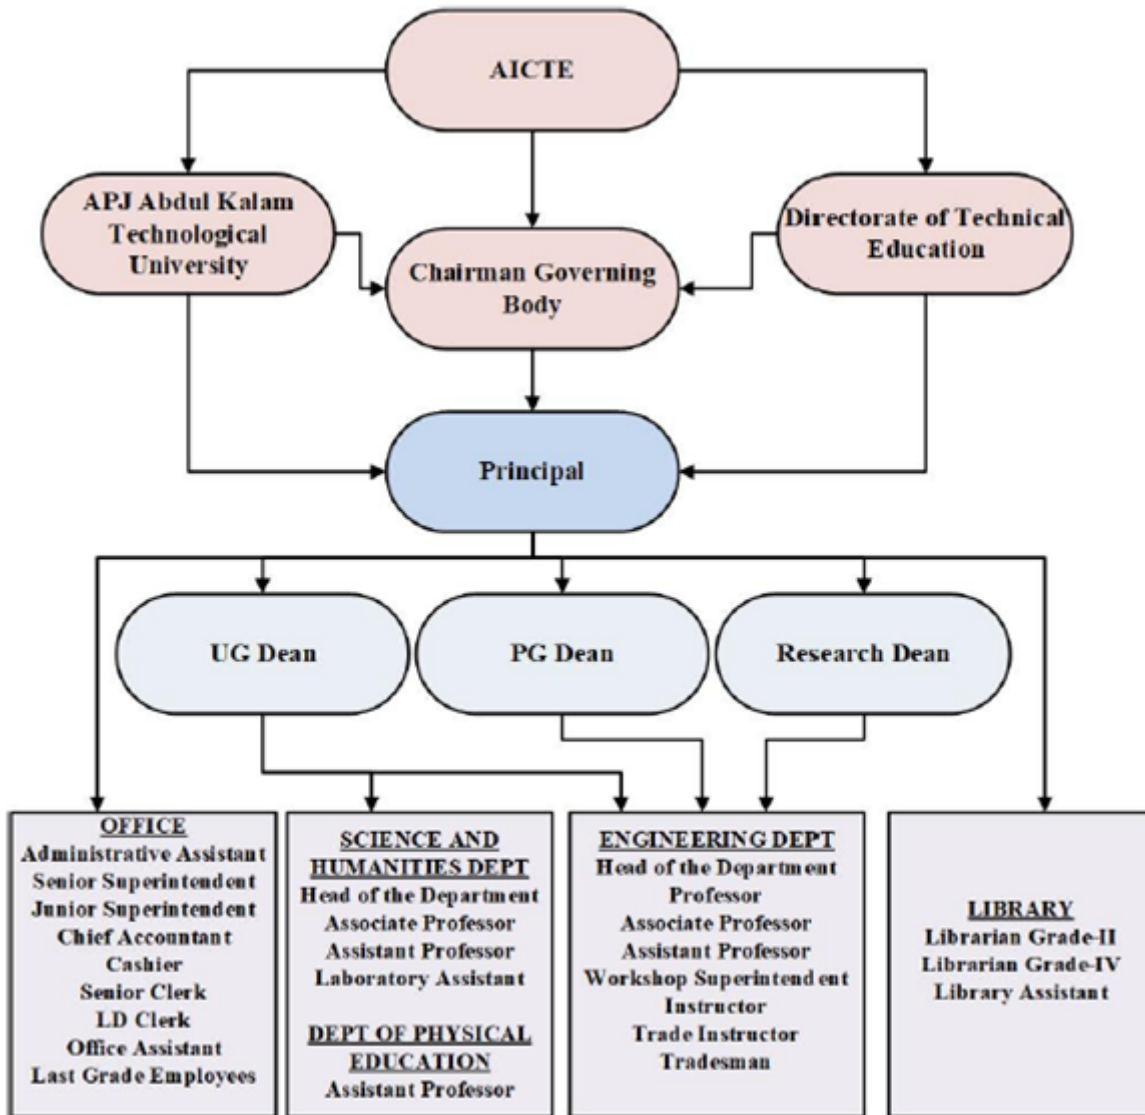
AICTE

APJ Abdul Kalam Technological University

Chairman Governing Body

Directorate of Technical Education

Principal

UG Dean

PG Dean

Research Dean

OFFICE
Administrative Assistant
Senior Superintendent
Junior Superintendent
Chief Accountant
Cashier
Senior Clerk
LD Clerk
Office Assistant
Last Grade Employees

SCIENCE AND HUMANITIES DEPT
Head of the Department
Associate Professor
Assistant Professor
Laboratory Assistant

DEPT OF PHYSICAL EDUCATION
Assistant Professor

ENGINEERING DEPT
Head of the Department
Professor
Associate Professor
Assistant Professor
Workshop Superintendent
Instructor
Trade Instructor
Tradesman

LIBRARY
Librarian Grade-II
Librarian Grade-IV
Library Assistant